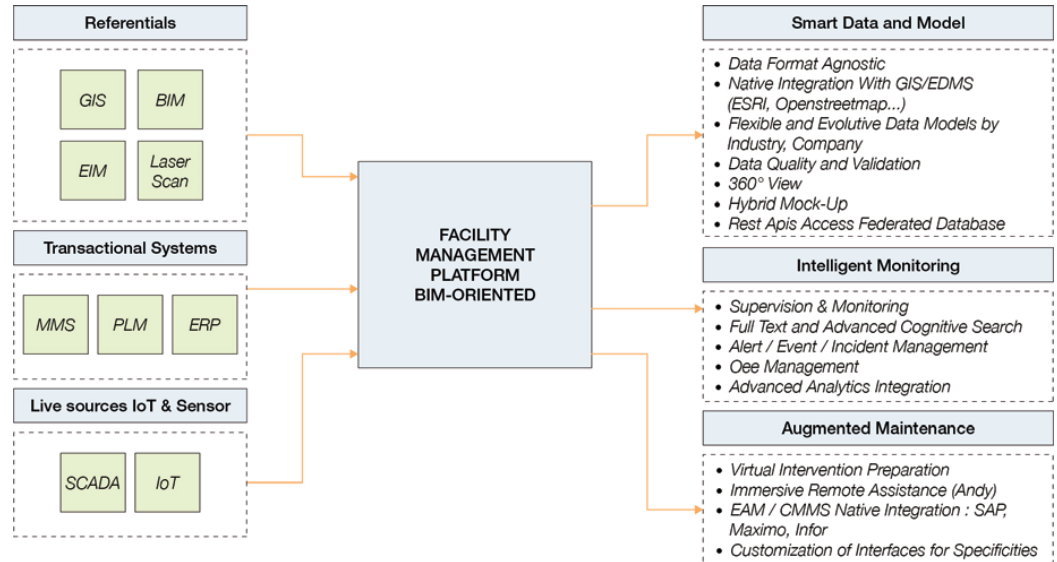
Referentials

GIS

BIM

EIM

Laser Scan

Transactional Systems

MMS

PLM

ERP

Live sources IoT & Sensor

SCADA

IoT

FACILITY MANAGEMENT PLATFORM BIM-ORIENTED

Smart Data and Model

- Data Format Agnostic
- Native Integration With GIS/EDMS (ESRI, Openstreetmap...)
- Flexible and Evolutive Data Models by Industry, Company
- Data Quality and Validation
- 360° View
- Hybrid Mock-Up
- Rest Apis Access Federated Database

Intelligent Monitoring

- Supervision & Monitoring
- Full Text and Advanced Cognitive Search
- Alert / Event / Incident Management
- Oee Management
- Advanced Analytics Integration

Augmented Maintenance

- Virtual Intervention Preparation
- Immersive Remote Assistance (Andy)
- EAM / CMMS Native Integration : SAP, Maximo, Infor
- Customization of Interfaces for Specificities